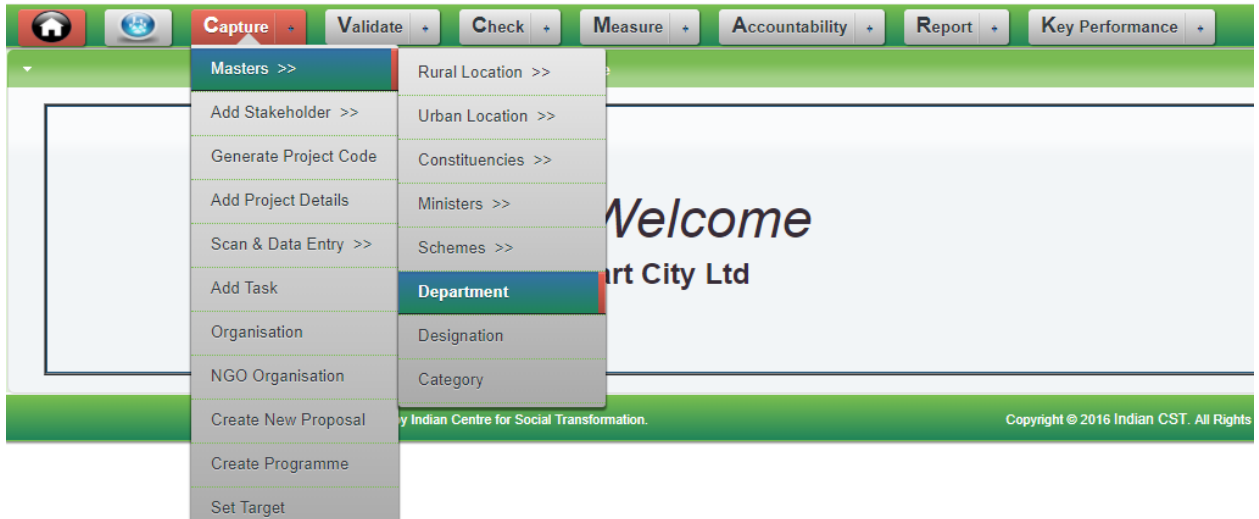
Capture + Validate + Check + Measure + Accountability + Report + Key Performance +

Masters >>
Add Stakeholder >>
Generate Project Code
Add Project Details
Scan & Data Entry >>
Add Task
Organisation
NGO Organisation
Create New Proposal
Create Programme
Set Target

Rural Location >>
Urban Location >>
Constituencies >>
Ministers >>
Schemes >>
Department
Designation
Category

Welcome
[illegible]rt City Ltd

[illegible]y Indian Centre for Social Transformation.

Copyright © 2016 Indian CST. All Rights